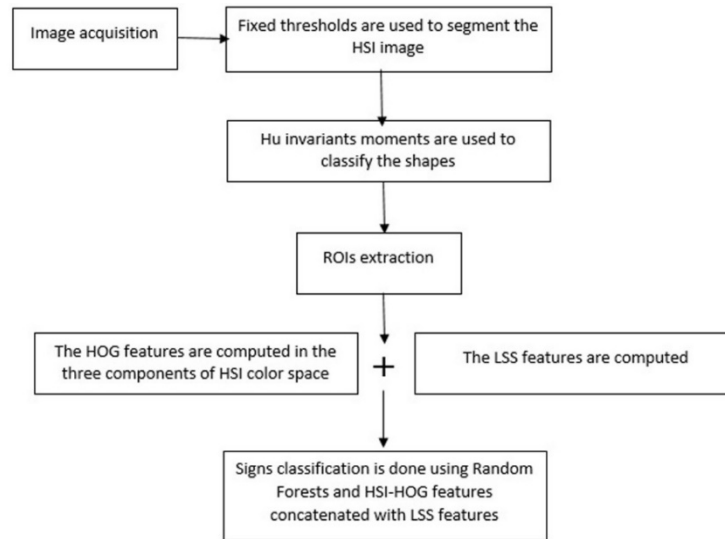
Image acquisition

Fixed thresholds are used to segment the HSI image

Hu invariants moments are used to classify the shapes

ROIs extraction

The HOG features are computed in the three components of HSI color space

+

The LSS features are computed

Signs classification is done using Random Forests and HSI-HOG features concatenated with LSS features